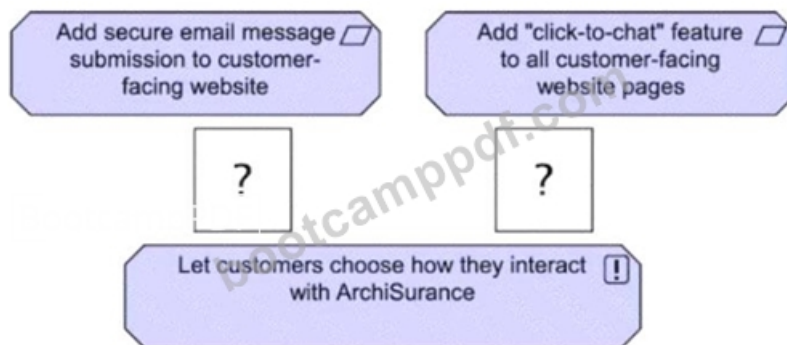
Add secure email message submission to customer-facing website

Add "click-to-chat" feature to all customer-facing website pages

?

?

Let customers choose how they interact with ArchiSurance

!

bootcamppdf.com